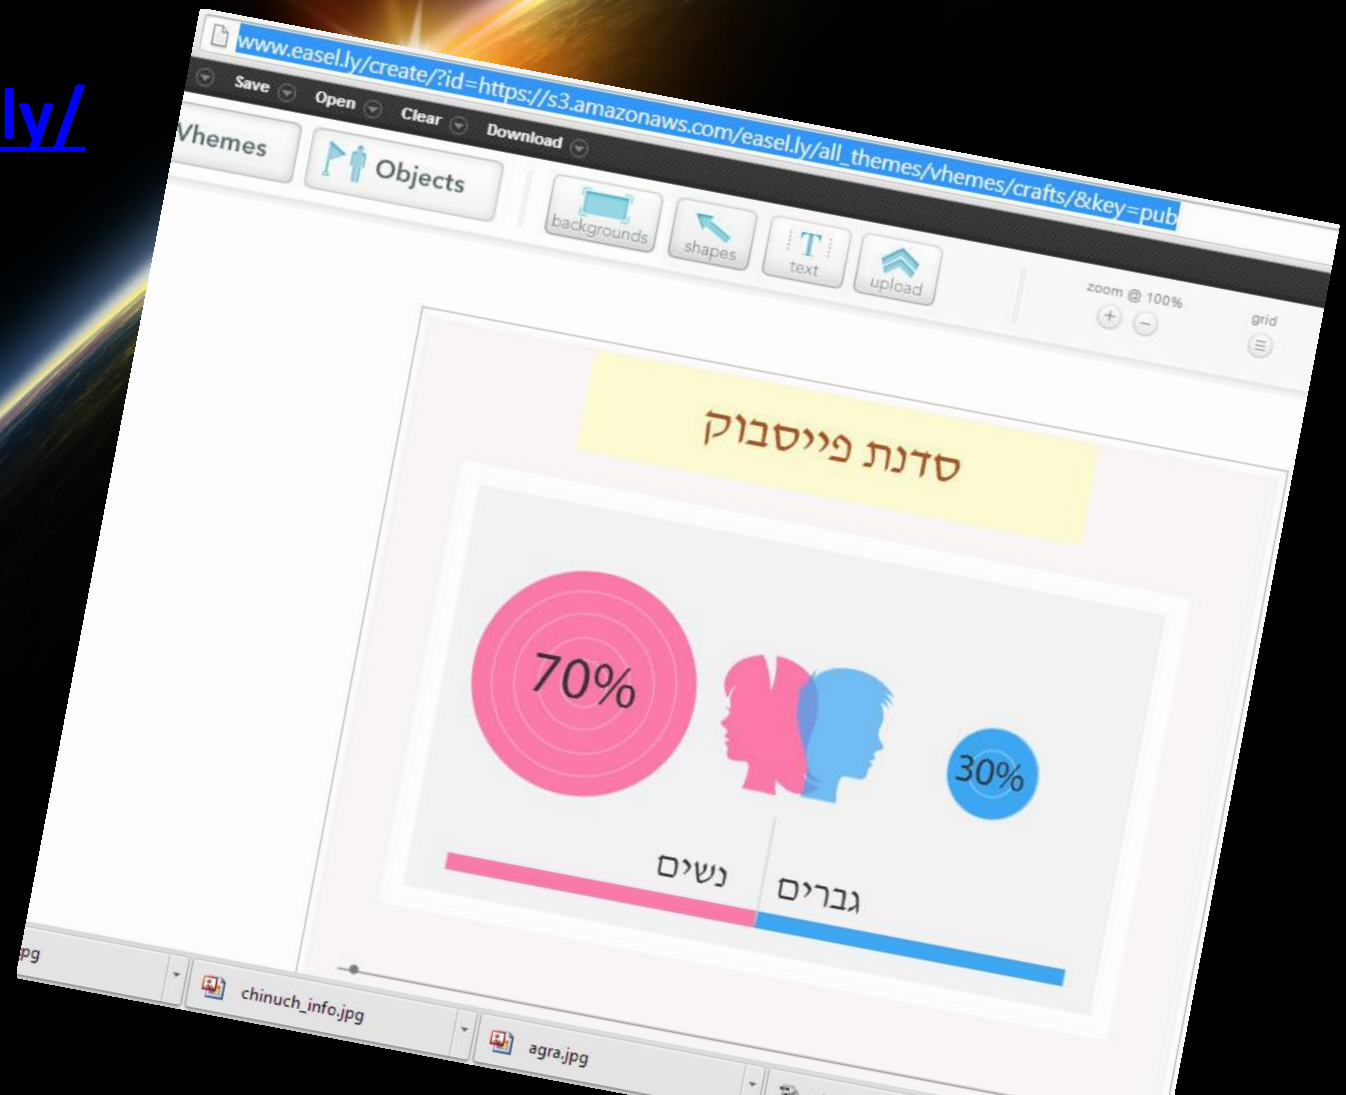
ly/

www.easel.ly/create/?id=https://s3.amazonaws.com/easel.ly/all_themes/vhemes/crafts/&key=pub

Save Open Clear Download

Vhemes

Objects

backgrounds

shapes

T text

upload

zoom @ 100%

grid

סדנת פייסבוק

70%

30%

נשים

גברים

pg

chinuch_info.jpg

agra.jpg